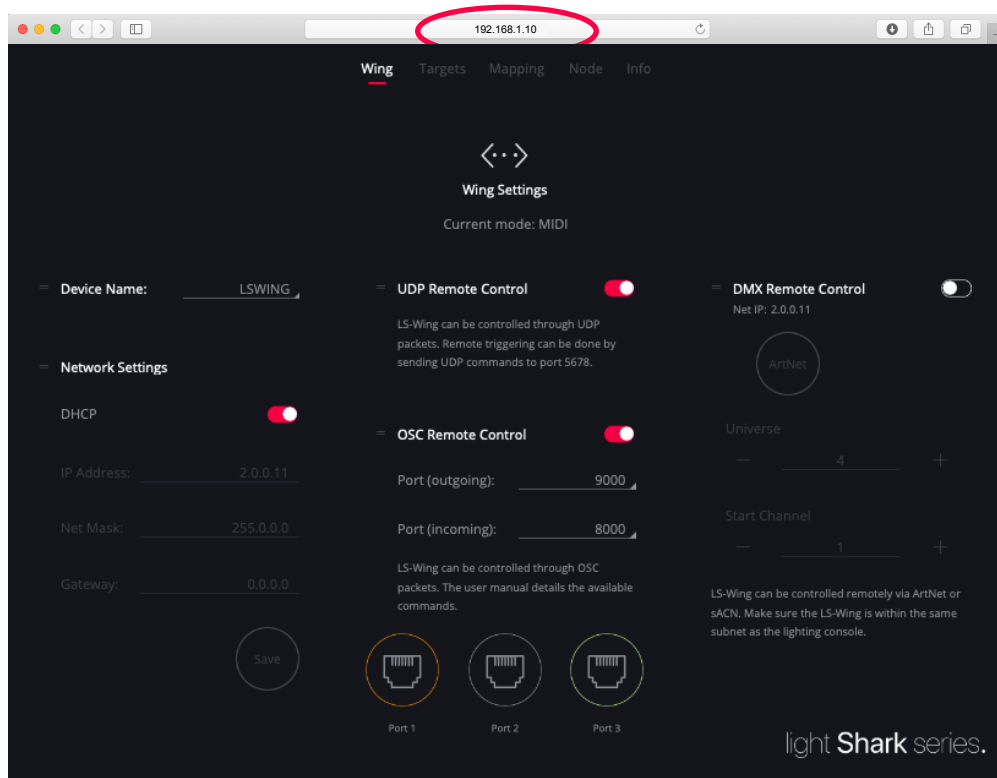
192.168.1.10

Wing Targets Mapping Node Info

Wing Settings

Current mode: MIDI

Device Name: LSWING

Network Settings

DHCP

IP Address: 2.0.0.11

Net Mask: 255.0.0.0

Gateway: 0.0.0.0

Save

UDP Remote Control

LS-Wing can be controlled through UDP packets. Remote triggering can be done by sending UDP commands to port 5678.

OSC Remote Control

Port (outgoing): 9000

Port (incoming): 8000

LS-Wing can be controlled through OSC packets. The user manual details the available commands.

Port 1 Port 2 Port 3

DMX Remote Control

Net IP: 2.0.0.11

ArtNet

Universe

− 4 +

Start Channel

− 1 +

LS-Wing can be controlled remotely via ArtNet or sACN. Make sure the LS-Wing is within the same subnet as the lighting console.

light Shark series.